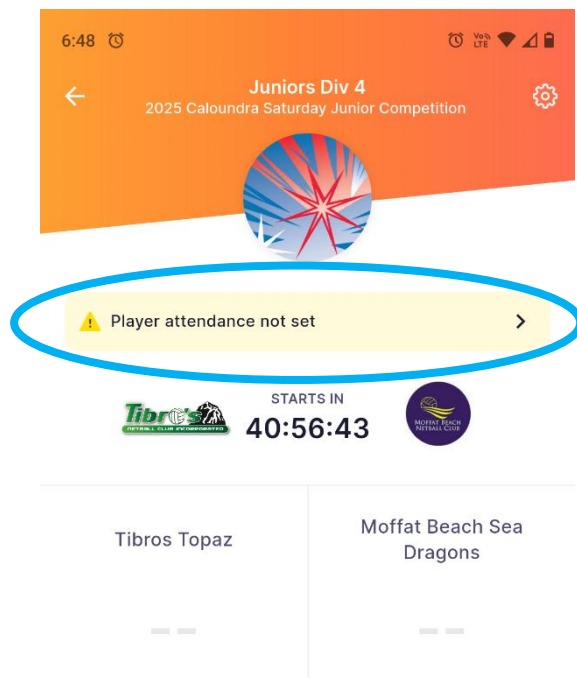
6:48

Juniors Div 4
2025 Caloundra Saturday Junior Competition

Player attendance not set

Tibros
NETBALL CLUB INCORPORATED

STARTS IN
40:56:43

MOFFAT BEACH NETBALL CLUB

Tibros Topaz

Moffat Beach Sea Dragons

--

--